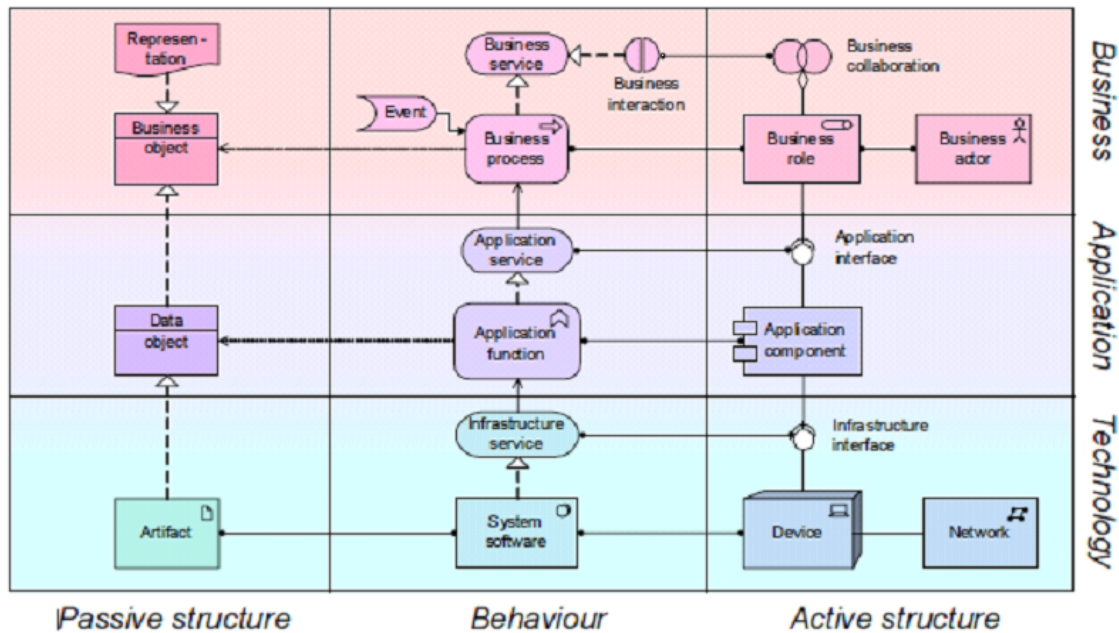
Represen - tation

Business object

Business service

Business interaction

Business collaboration

Event

Business process

Business role

Business actor

Business

Application service

Application interface

Data object

Application function

Application component

Application

Infrastructure service

Infrastructure interface

Artifact

System software

Device

Network

Technology

Passive structure

Behaviour

Active structure